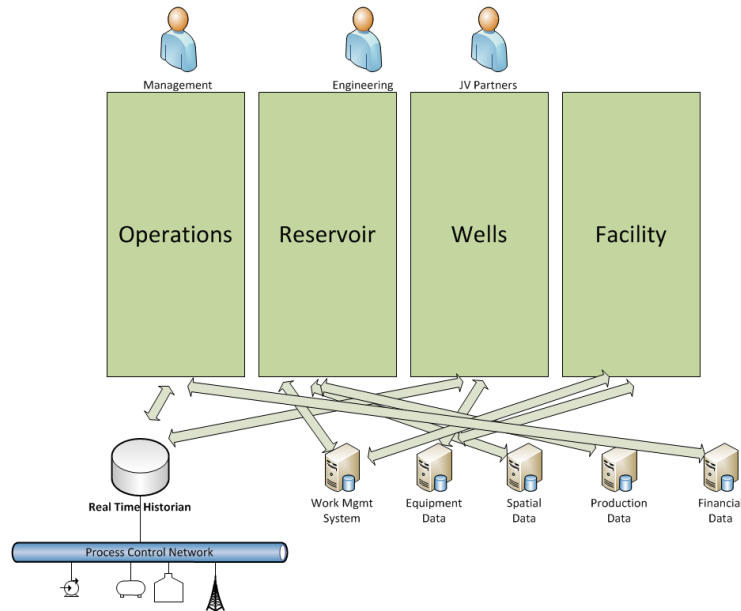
Management

Engineering

JV Partners

Operations

Reservoir

Wells

Facility

Real Time Historian

Work Mgmt System

Equipment Data

Spatial Data

Production Data

Financia Data

Process Control Network